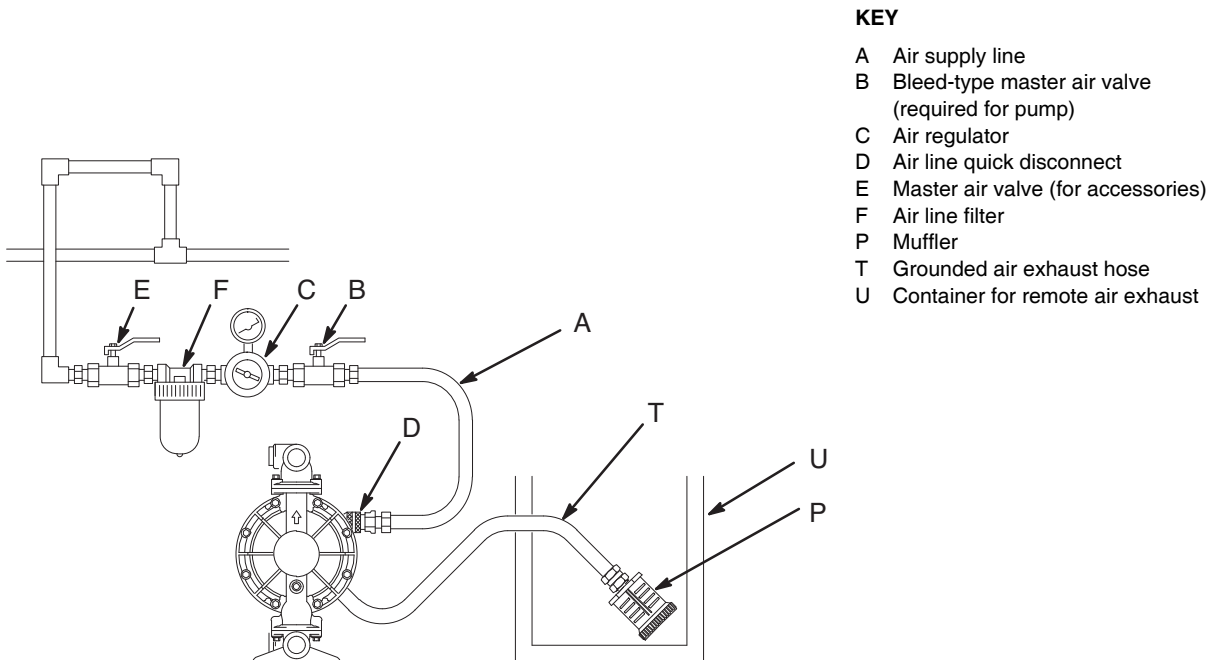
E F C B

A

D

T

U

P

KEY

A Air supply line
B Bleed-type master air valve (required for pump)
C Air regulator
D Air line quick disconnect
E Master air valve (for accessories)
F Air line filter
P Muffler
T Grounded air exhaust hose
U Container for remote air exhaust